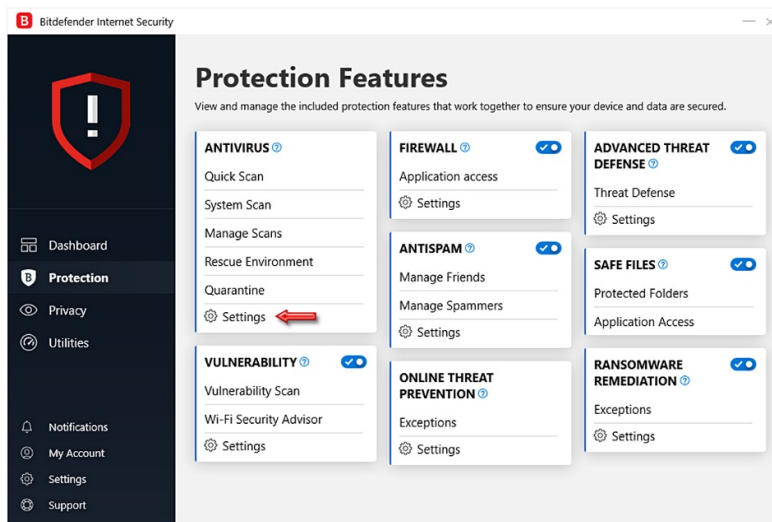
B Bitdefender Internet Security

Dashboard
Protection
Privacy
Utilities

Notifications
My Account
Settings
Support

Protection Features

View and manage the included protection features that work together to ensure your device and data are secured.

ANTIVIRUS
Quick Scan
System Scan
Manage Scans
Rescue Environment
Quarantine
Settings

VULNERABILITY
Vulnerability Scan
Wi-Fi Security Advisor
Settings

FIREWALL
Application access
Settings

ANTISPAM
Manage Friends
Manage Spammers
Settings

ONLINE THREAT PREVENTION
Exceptions
Settings

ADVANCED THREAT DEFENSE
Threat Defense
Settings

SAFE FILES
Protected Folders
Application Access

RANSOMWARE REMEDIATION
Exceptions
Settings